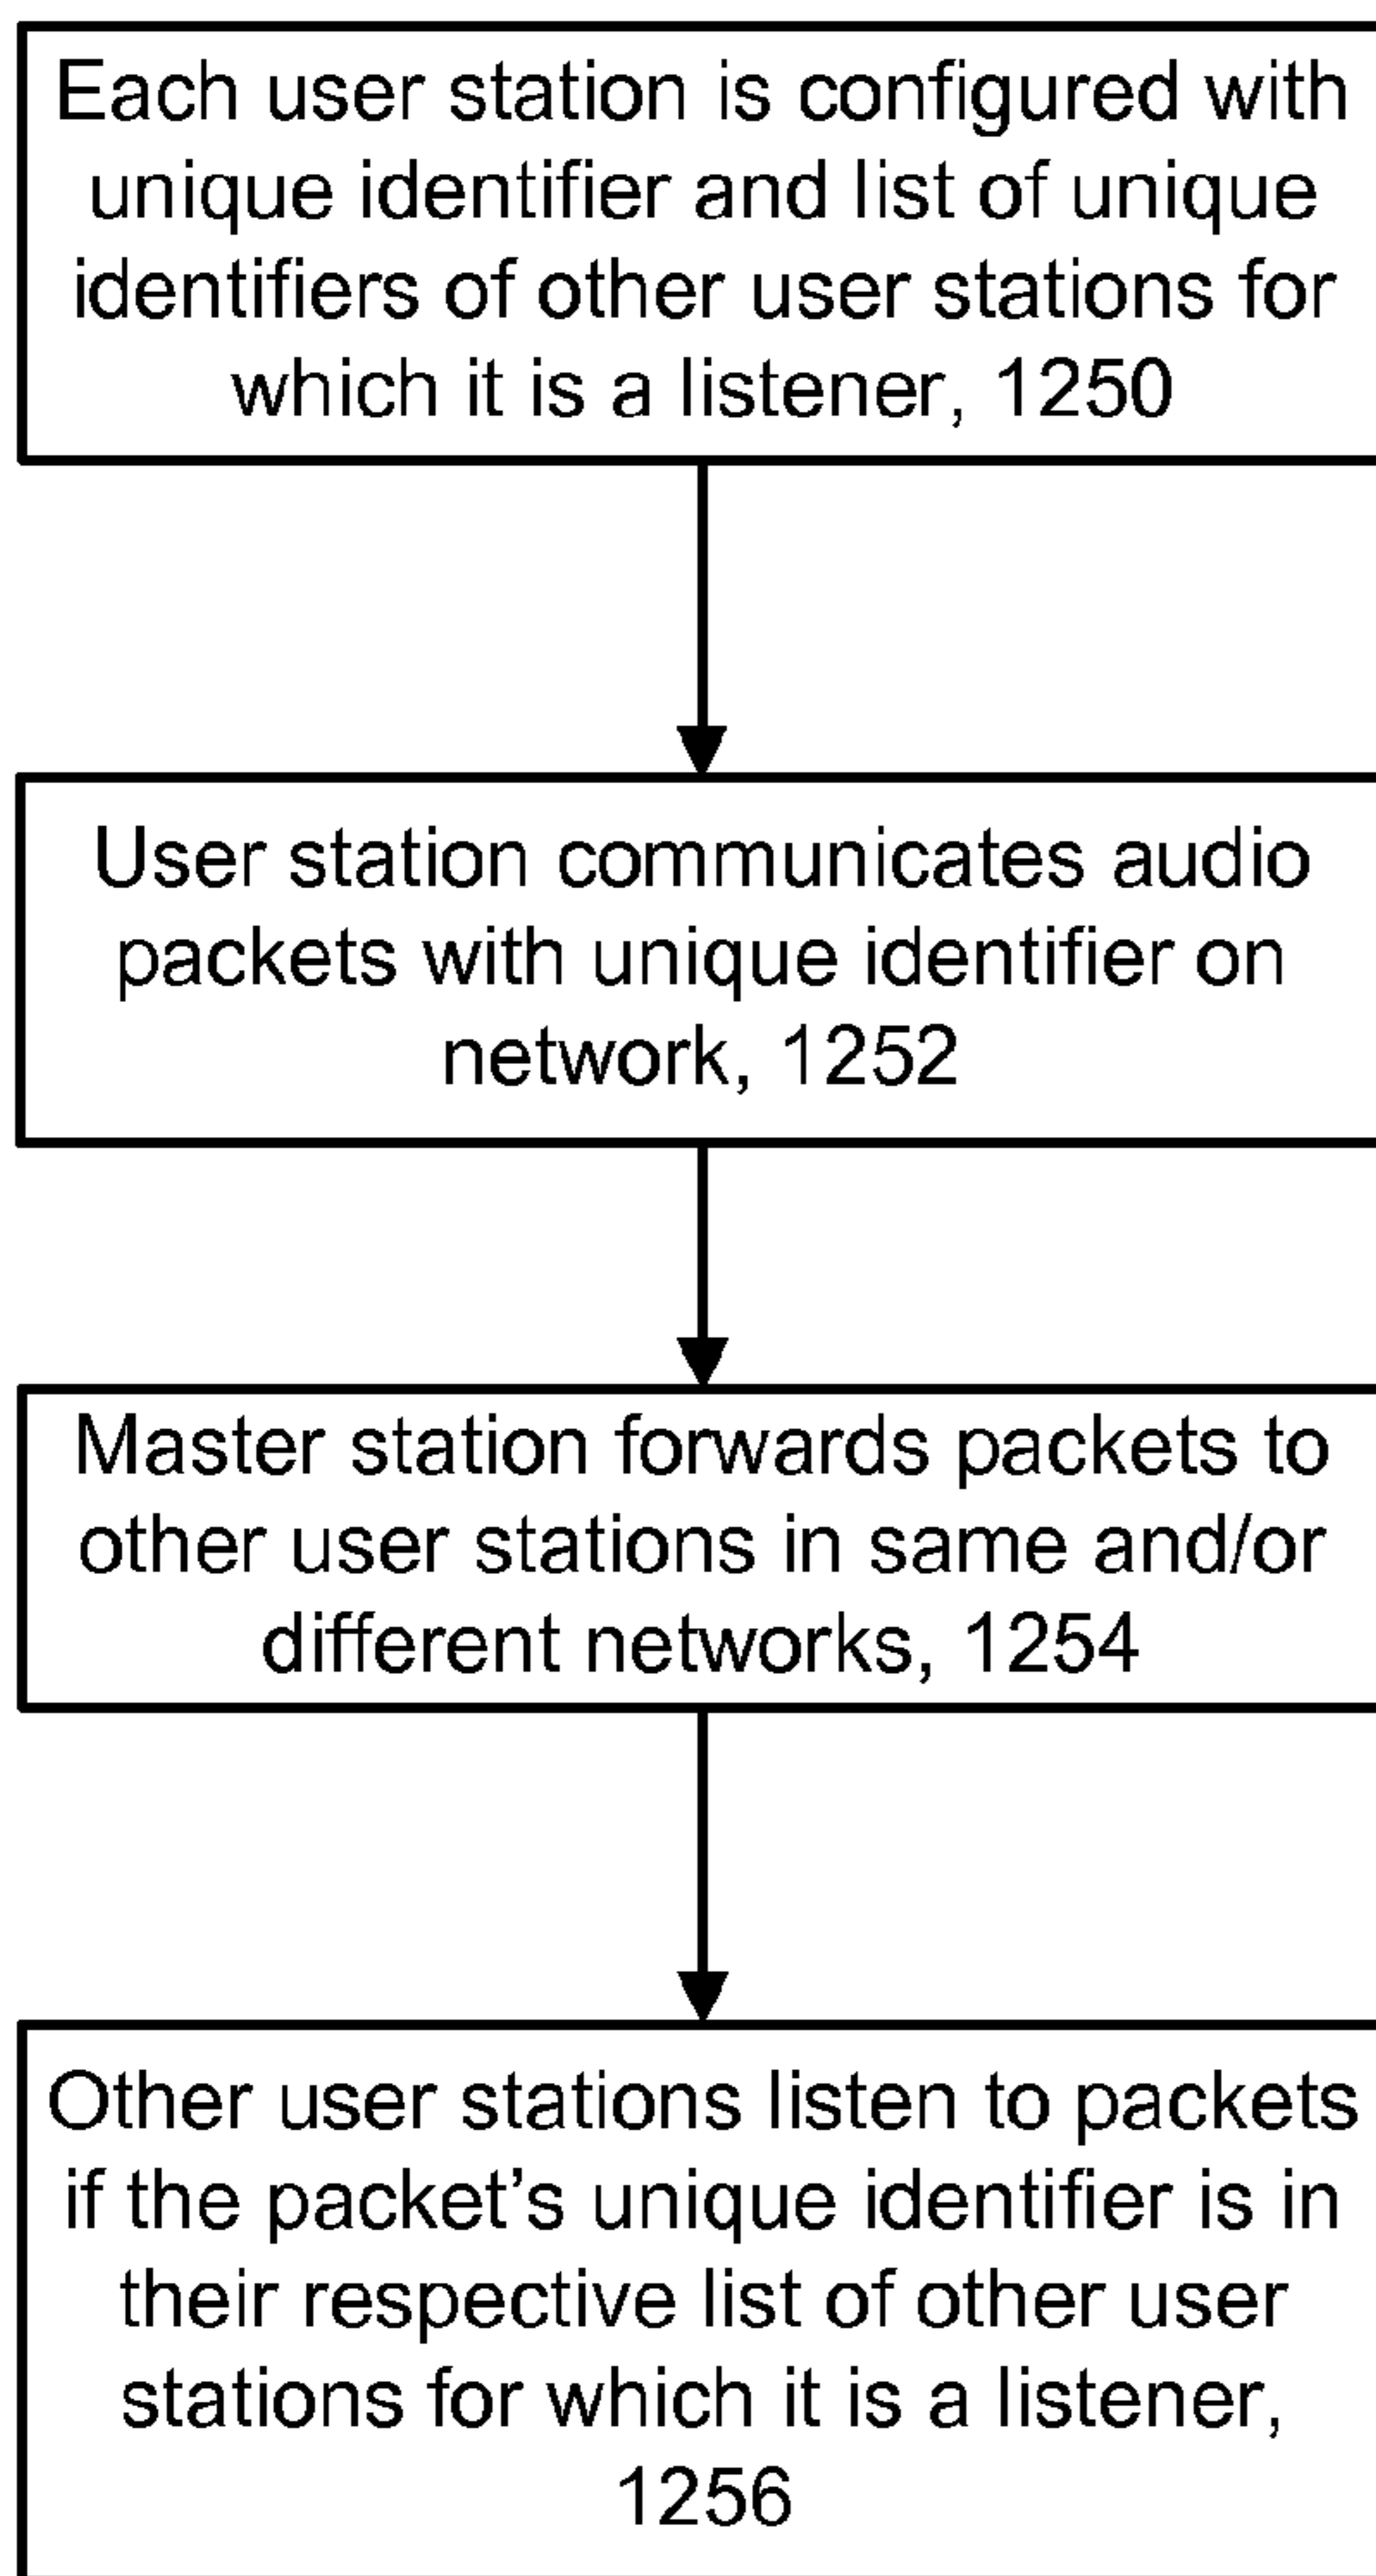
Each user station is configured with unique identifier and list of unique identifiers of other user stations for which it is a listener, 1250

User station communicates audio packets with unique identifier on network, 1252

Master station forwards packets to other user stations in same and/or different networks, 1254

Other user stations listen to packets if the packet’s unique identifier is in their respective list of other user stations for which it is a listener, 1256